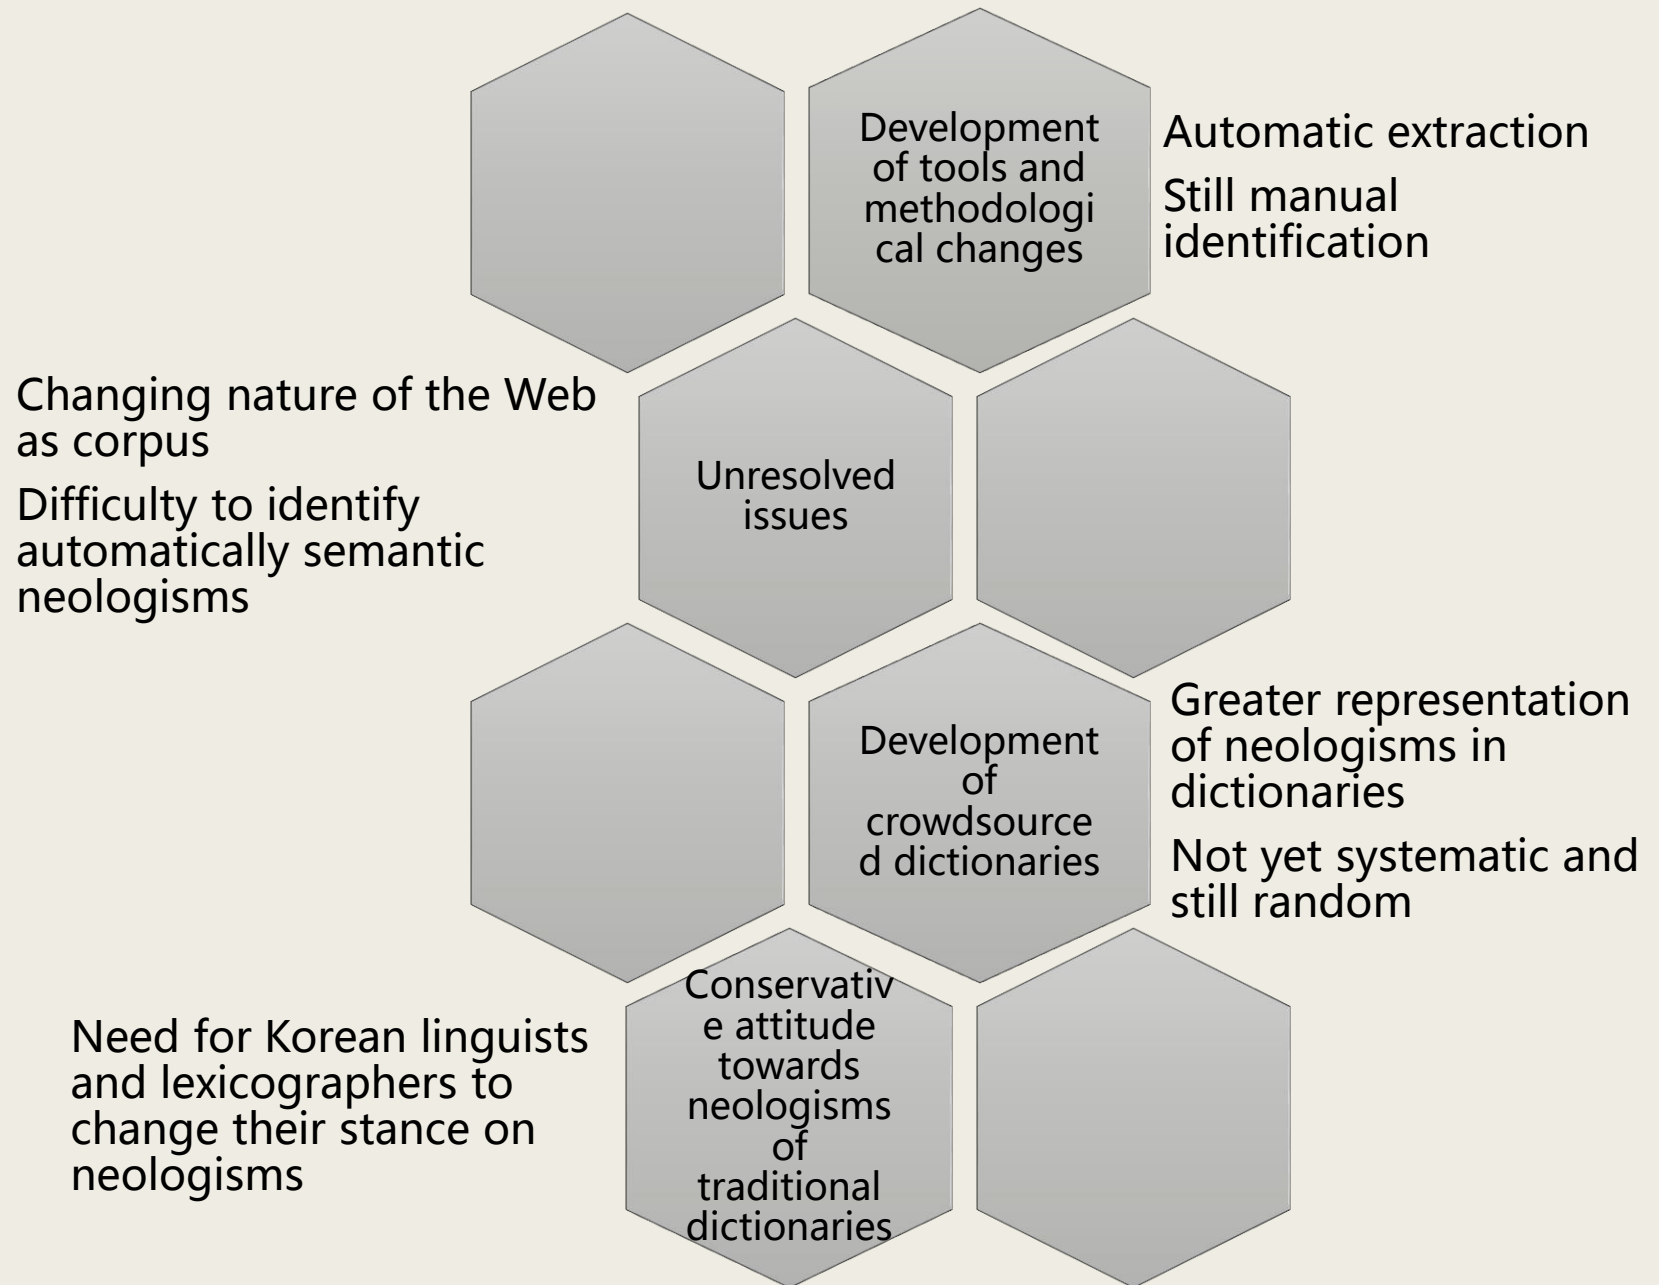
Development of tools and methodological changes

Automatic extraction

Still manual identification

Changing nature of the Web as corpus

Difficulty to identify automatically semantic neologisms

Unresolved issues

Development of crowdsourced dictionaries

Greater representation of neologisms in dictionaries

Not yet systematic and still random

Need for Korean linguists and lexicographers to change their stance on neologisms

Conservative attitude towards neologisms of traditional dictionaries